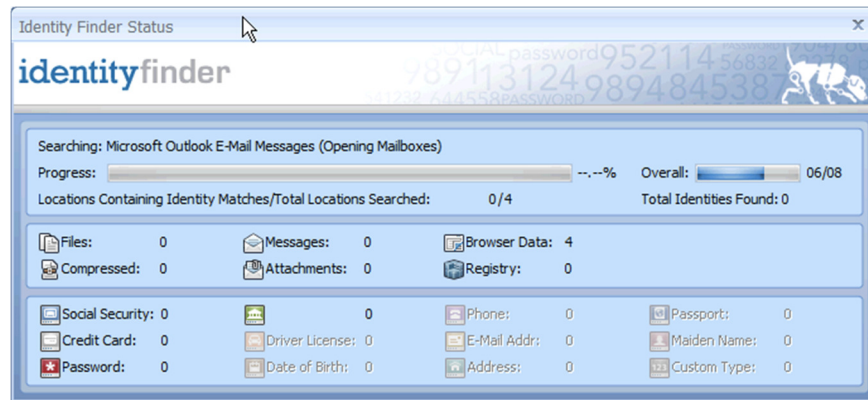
Identity Finder Status

identityfinder

SOCIAL password952114 PASSWORD 56832 989113124989484538 41232 44558PASSWORD

Searching: Microsoft Outlook E-Mail Messages (Opening Mailboxes)

Progress: --.--% Overall: 06/08

Locations Containing Identity Matches/Total Locations Searched: 0/4 Total Identities Found: 0

| Files: | 0 | Messages: | 0 | Browser Data: | 4 |
|---|---|---|---|---|---|
| Compressed: | 0 | Attachments: | 0 | Registry: | 0 |

| Social Security: | 0 | | 0 | Phone: | 0 | Passport: | 0 |
|---|---|---|---|---|---|---|---|
| Credit Card: | 0 | Driver License: | 0 | E-Mail Addr: | 0 | Maiden Name: | 0 |
| Password: | 0 | Date of Birth: | 0 | Address: | 0 | Custom Type: | 0 |